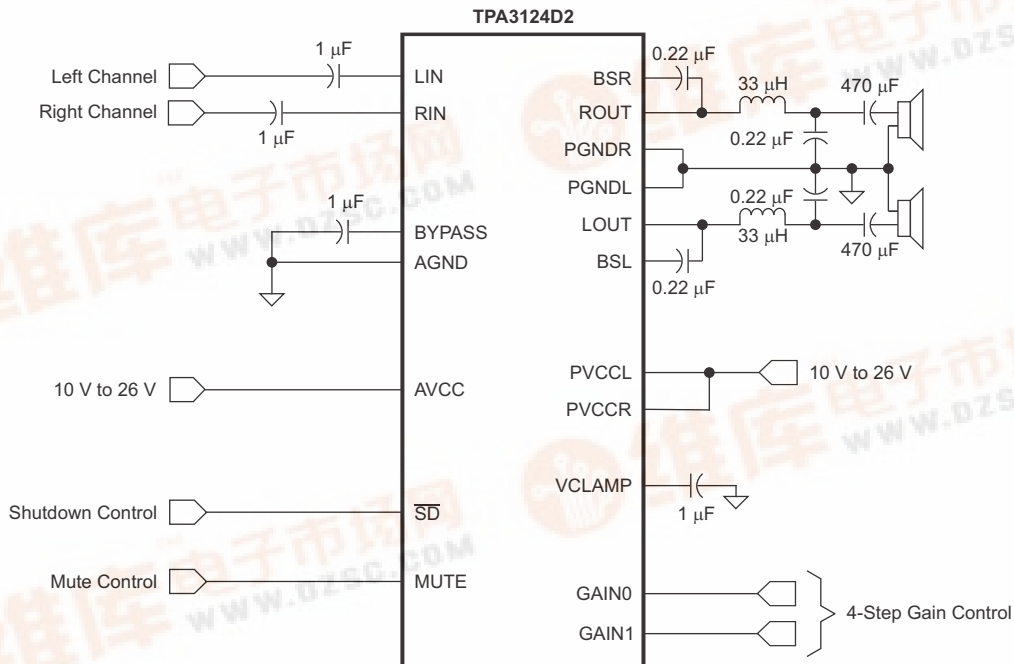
TPA3124D2

1 μF
Left Channel
LIN
Right Channel
RIN
1 μF

1 μF
BYPASS
AGND

10 V to 26 V
AVCC

Shutdown Control
$\overline{SD}$

Mute Control
MUTE

0.22 μF
BSR
33 μH
470 μF
ROUT
0.22 μF
PGNDR
PGNDL
0.22 μF
LOUT
33 μH
470 μF
BSL
0.22 μF

PVCCL
10 V to 26 V
PVCCR

VCLAMP
1 μF

GAIN0
GAIN1
4-Step Gain Control

维库电子市场网
WWW.DZSC.COM